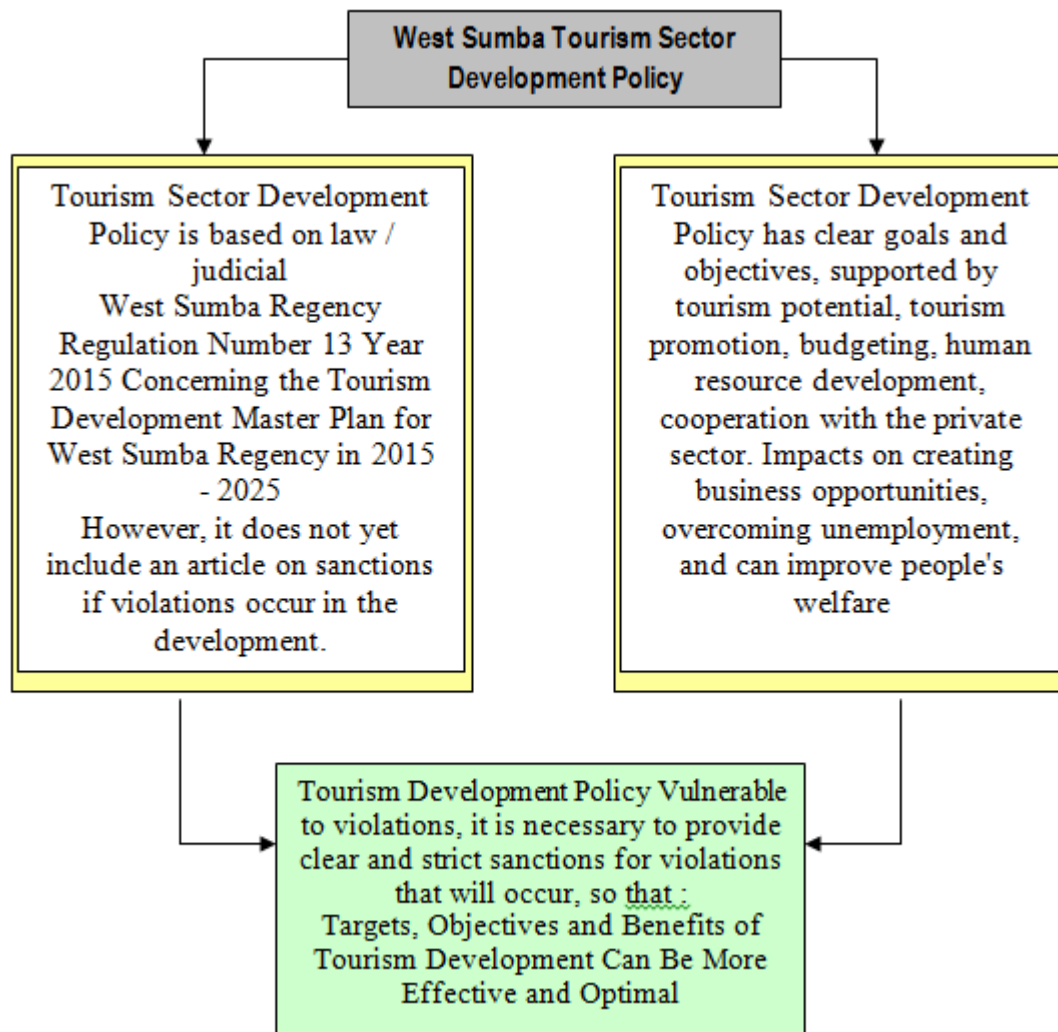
West Sumba Tourism Sector Development Policy

Tourism Sector Development Policy is based on law / judicial
West Sumba Regency Regulation Number 13 Year 2015 Concerning the Tourism Development Master Plan for West Sumba Regency in 2015 - 2025
However, it does not yet include an article on sanctions if violations occur in the development.

Tourism Sector Development Policy has clear goals and objectives, supported by tourism potential, tourism promotion, budgeting, human resource development, cooperation with the private sector. Impacts on creating business opportunities, overcoming unemployment, and can improve people's welfare

Tourism Development Policy Vulnerable to violations, it is necessary to provide clear and strict sanctions for violations that will occur, so that :
Targets, Objectives and Benefits of Tourism Development Can Be More Effective and Optimal